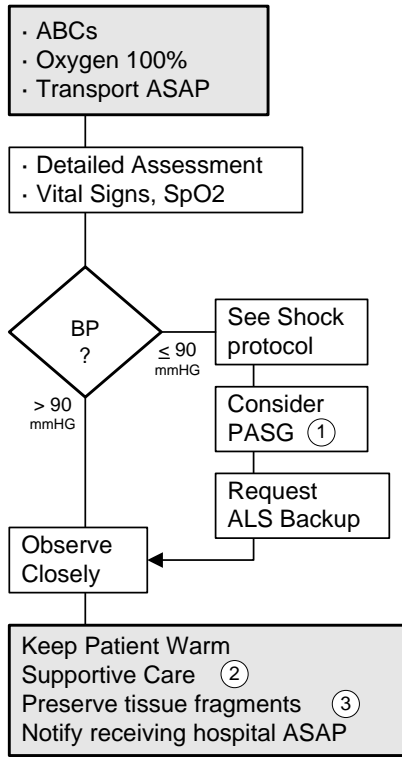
· ABCs
· Oxygen 100%
· Transport ASAP

· Detailed Assessment
· Vital Signs, SpO2

BP ?

≤ 90 mmHG

See Shock protocol

Consider PASG ①

Request ALS Backup

> 90 mmHG

Observe Closely

Keep Patient Warm
Supportive Care ②
Preserve tissue fragments ③
Notify receiving hospital ASAP